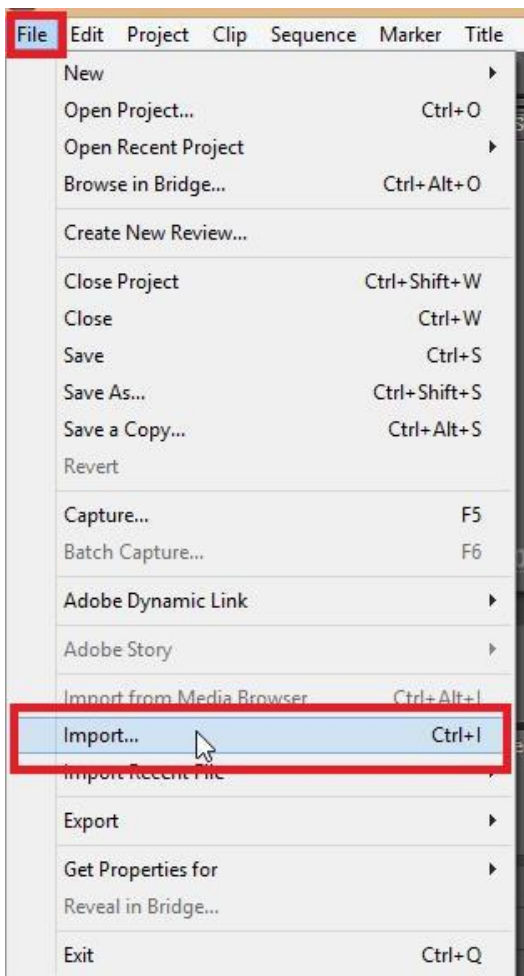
File Edit Project Clip Sequence Marker Title

New
Open Project... Ctrl+O
Open Recent Project
Browse in Bridge... Ctrl+Alt+O

Create New Review...

Close Project Ctrl+Shift+W
Close Ctrl+W
Save Ctrl+S
Save As... Ctrl+Shift+S
Save a Copy... Ctrl+Alt+S
Revert

Capture... F5
Batch Capture... F6

Adobe Dynamic Link

Adobe Story

Import from Media Browser Ctrl+Alt+I
Import... Ctrl+I
Import Recent File

Export

Get Properties for
Reveal in Bridge...

Exit Ctrl+Q